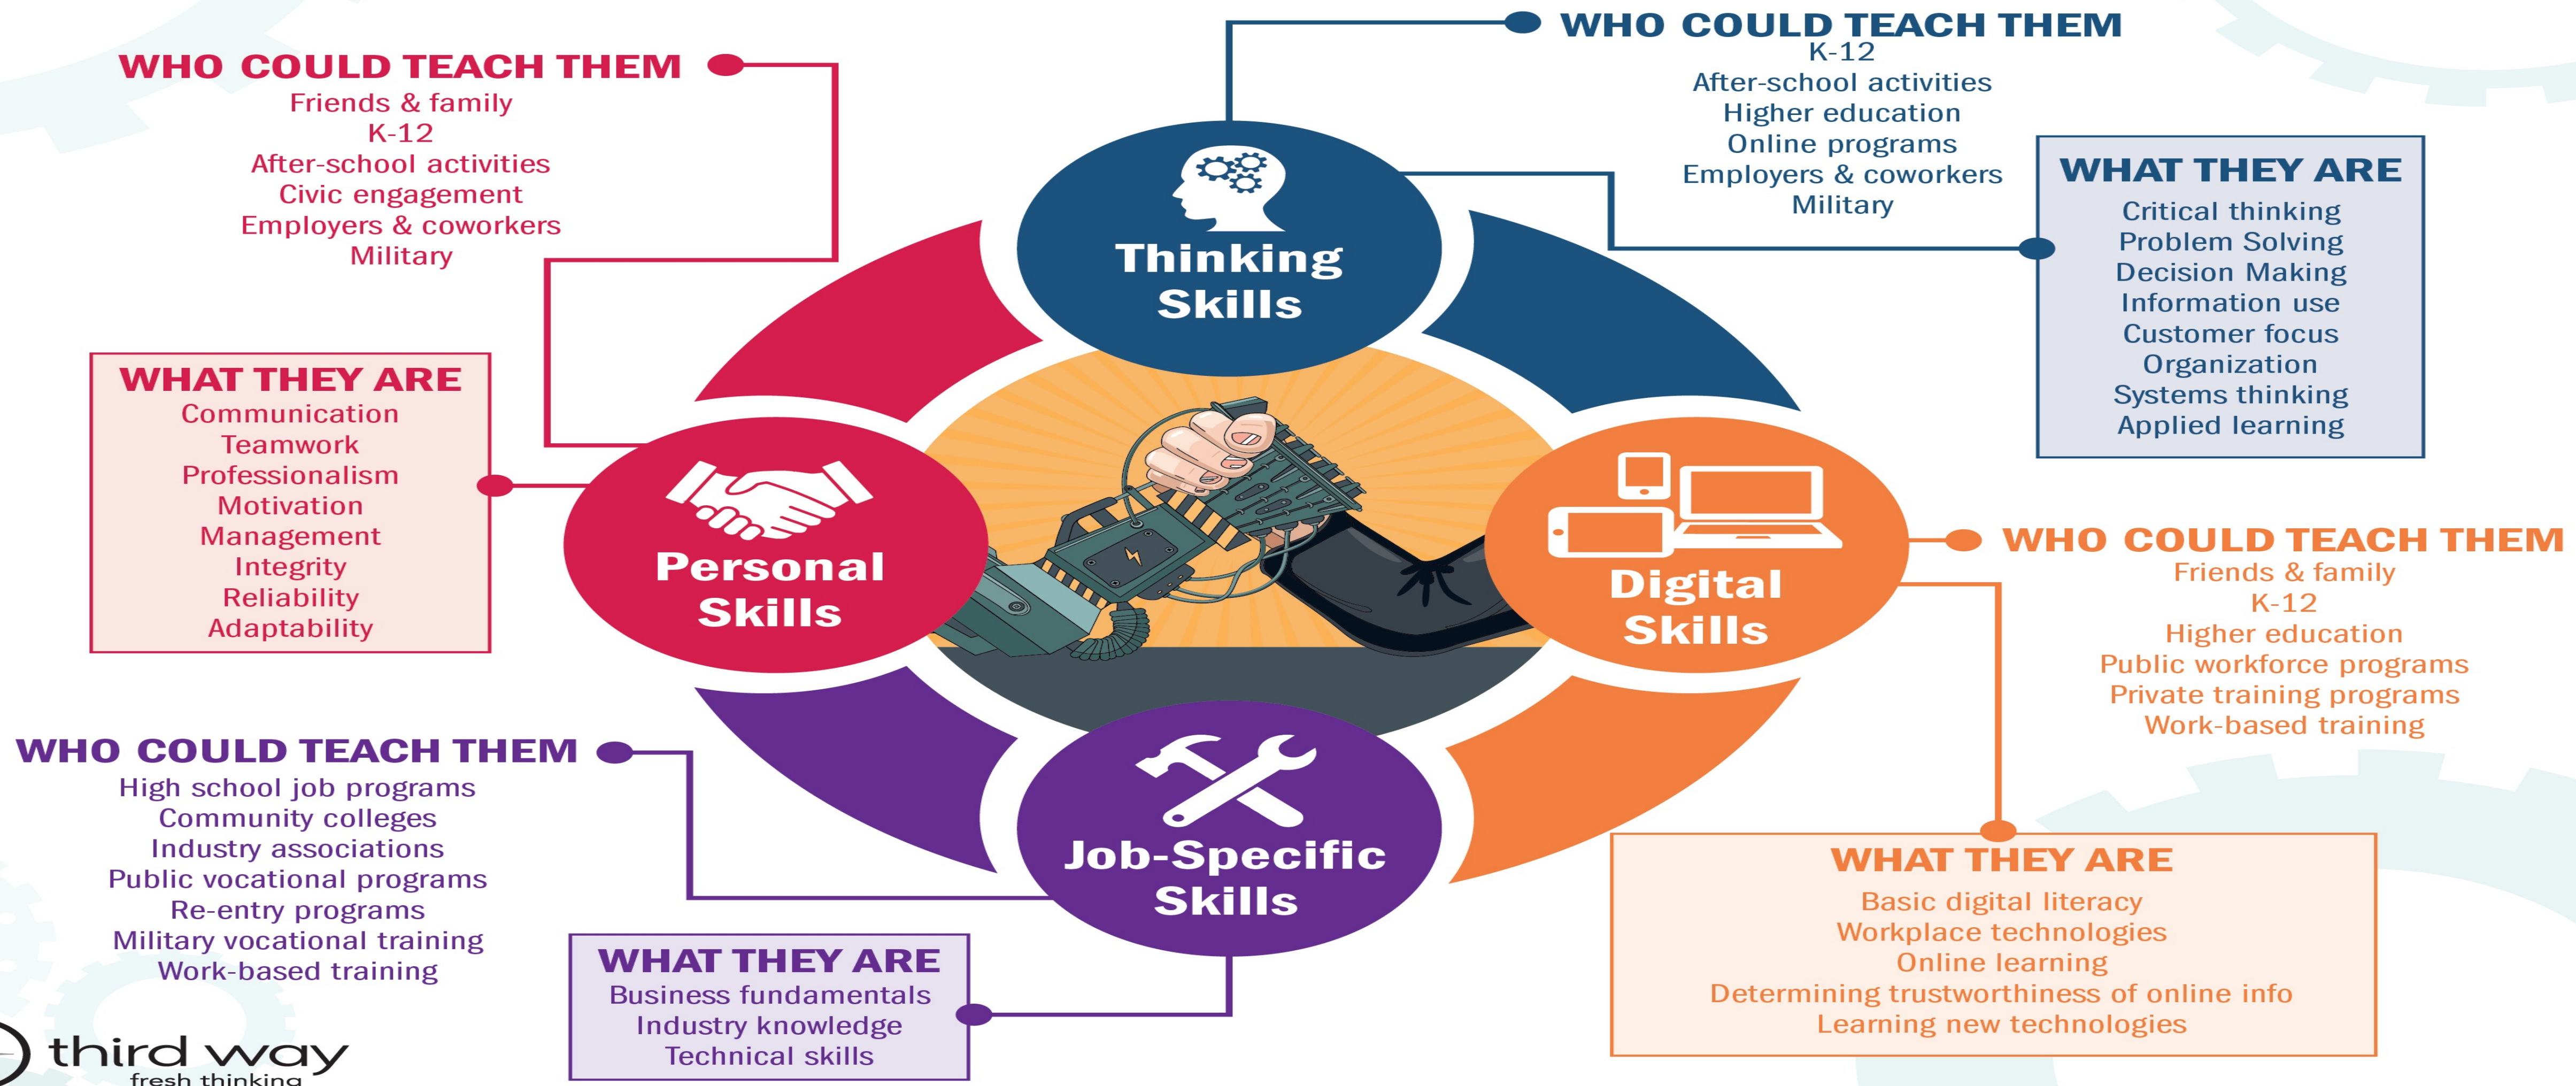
WHO COULD TEACH THEM
Friends & family
K-12
After-school activities
Civic engagement
Employers & coworkers
Military

WHAT THEY ARE
Communication
Teamwork
Professionalism
Motivation
Management
Integrity
Reliability
Adaptability

Personal Skills

Thinking Skills

WHO COULD TEACH THEM
K-12
After-school activities
Higher education
Online programs
Employers & coworkers
Military

WHAT THEY ARE
Critical thinking
Problem Solving
Decision Making
Information use
Customer focus
Organization
Systems thinking
Applied learning

Digital Skills

WHO COULD TEACH THEM
Friends & family
K-12
Higher education
Public workforce programs
Private training programs
Work-based training

WHAT THEY ARE
Basic digital literacy
Workplace technologies
Online learning
Determining trustworthiness of online info
Learning new technologies

Job-Specific Skills

WHO COULD TEACH THEM
High school job programs
Community colleges
Industry associations
Public vocational programs
Re-entry programs
Military vocational training
Work-based training

WHAT THEY ARE
Business fundamentals
Industry knowledge
Technical skills

third way
fresh thinking